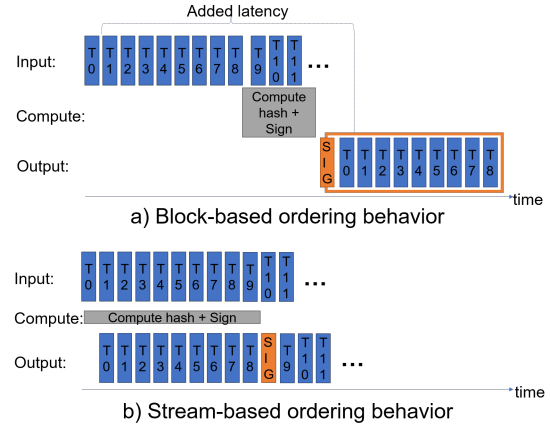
Added latency

Input: T 0 T 1 T 2 T 3 T 4 T 5 T 6 T 7 T 8 T 9 T 10 T 11 ...

Compute: Compute hash + Sign

Output: SIG T 0 T 1 T 2 T 3 T 4 T 5 T 6 T 7 T 8

time

a) Block-based ordering behavior

Input: T 0 T 1 T 2 T 3 T 4 T 5 T 6 T 7 T 8 T 9 T 10 T 11 ...

Compute: Compute hash + Sign

Output: T 0 T 1 T 2 T 3 T 4 T 5 T 6 T 7 T 8 SIG T 9 T 10 T 11 ...

time

b) Stream-based ordering behavior